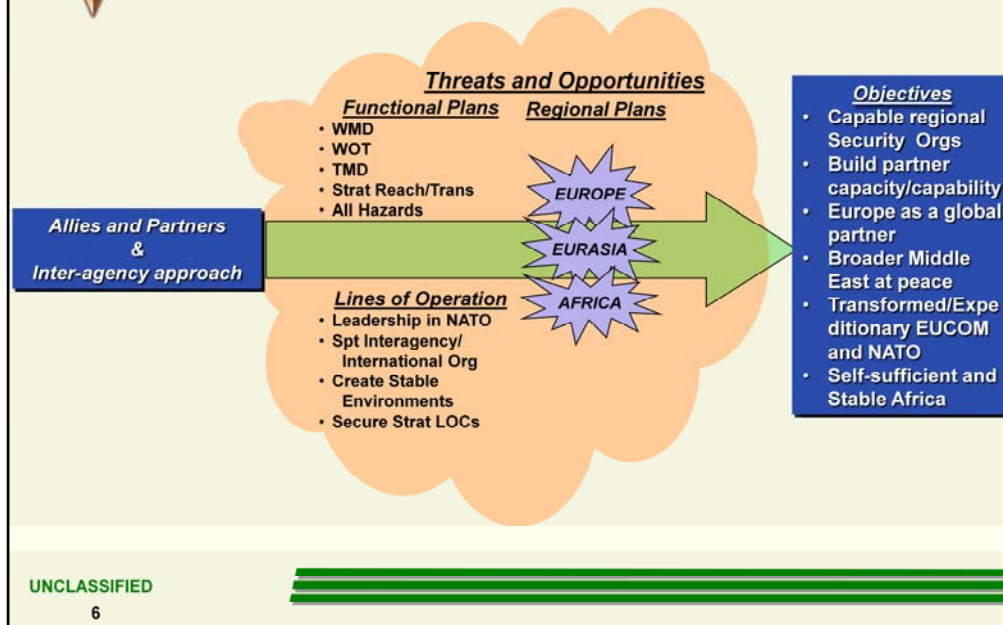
Threats and Opportunities

Functional Plans
- WMD
- WOT
- TMD
- Strat Reach/Trans
- All Hazards

Regional Plans

EUROPE

EURASIA

AFRICA

Allies and Partners & Inter-agency approach

Lines of Operation
- Leadership in NATO
- Spt Interagency/ International Org
- Create Stable Environments
- Secure Strat LOCs

Objectives
- Capable regional Security Orgs
- Build partner capacity/capability
- Europe as a global partner
- Broader Middle East at peace
- Transformed/Expeditionary EUCOM and NATO
- Self-sufficient and Stable Africa

UNCLASSIFIED

6